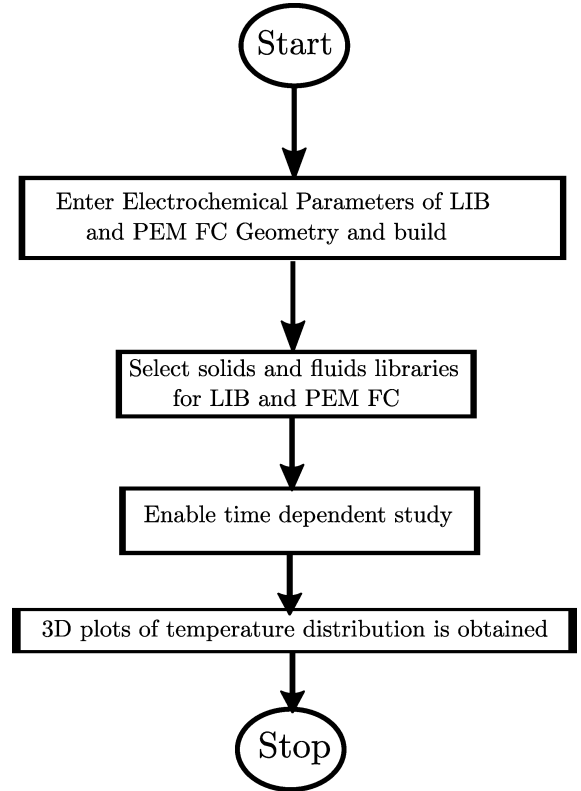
Start

Enter Electrochemical Parameters of LIB and PEM FC Geometry and build

Select solids and fluids libraries for LIB and PEM FC

Enable time dependent study

3D plots of temperature distribution is obtained

Stop